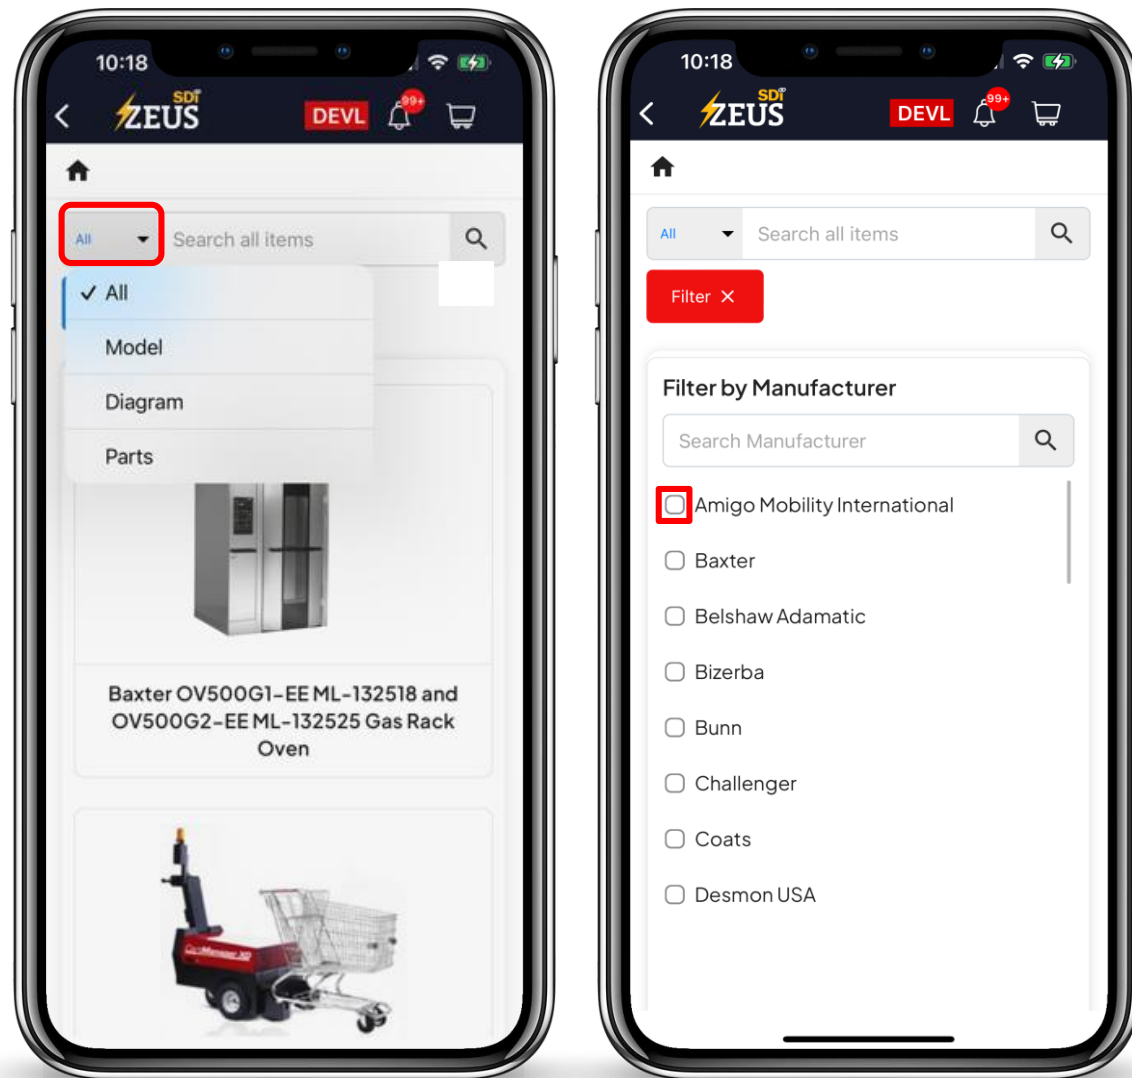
10:18

SDI ZEUS DEVL 99+

All

Search all items

✓ All

Model

Diagram

Parts

Baxter OV500G1-EE ML-132518 and OV500G2-EE ML-132525 Gas Rack Oven

10:18

SDI ZEUS DEVL 99+

All

Search all items

Filter ✕

Filter by Manufacturer

Search Manufacturer

Amigo Mobility International

Baxter

Belshaw Adamatic

Bizerba

Bunn

Challenger

Coats

Desmon USA